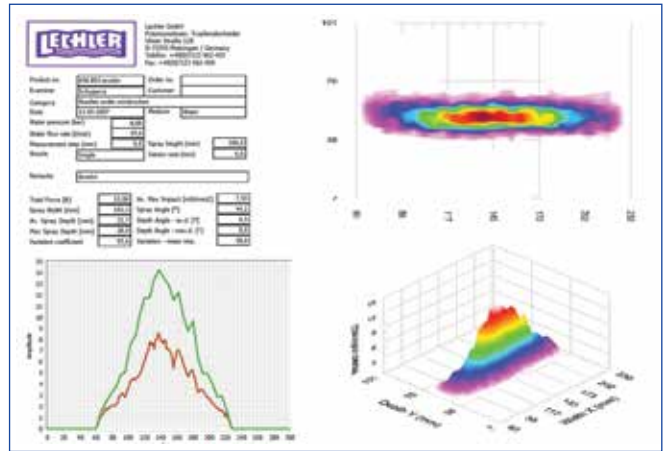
LECHLER

Lechler GmbH
Präzisionsdüsen, Tropfenabscheider
Ulmer Straße 128
D-72555 Metzingen / Germany
Telefon: +49(0)7123 962-0
Fax: +49(0)7123 962-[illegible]

| Product no. | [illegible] | Order no. | |
|---|---|---|---|
| Examiner | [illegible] | Customer | |
| Category | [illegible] | | |
| Date | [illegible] | Medium | Water |
| Water pressure [bar] | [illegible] | | |
| Water flow rate [l/min] | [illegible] | | |
| Measurement step [mm] | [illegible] | Spray height [mm] | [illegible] |
| Nozzle | Single | Sensor size [mm] | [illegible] |

Remarks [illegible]

| Total Force [N] | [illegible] | Av. Max Impact [mN/mm2] | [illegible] |
|---|---|---|---|
| Spray Width [mm] | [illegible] | Spray Angle [°] | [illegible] |
| Av. Spray Depth [mm] | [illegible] | Depth Angle - av.d. [°] | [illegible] |
| Max Spray Depth [mm] | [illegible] | Depth Angle - max d. [°] | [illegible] |
| Variation coefficient | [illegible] | Variation - mean max. | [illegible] |

Impact
0 20 40 60 80 100 120 140 160 180 200 220 240 260 280 300

Impact[mN]
Depth Y [mm]
Width X [mm]